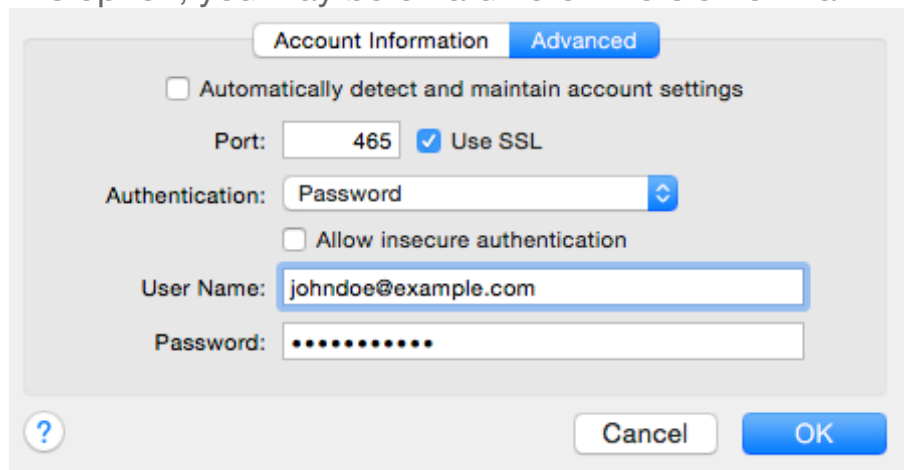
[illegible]

Account Information | Advanced

Automatically detect and maintain account settings

Port: 465 Use SSL

Authentication: Password

Allow insecure authentication

User Name: johndoe@example.com

Password: •••••••••••

?

Cancel

OK